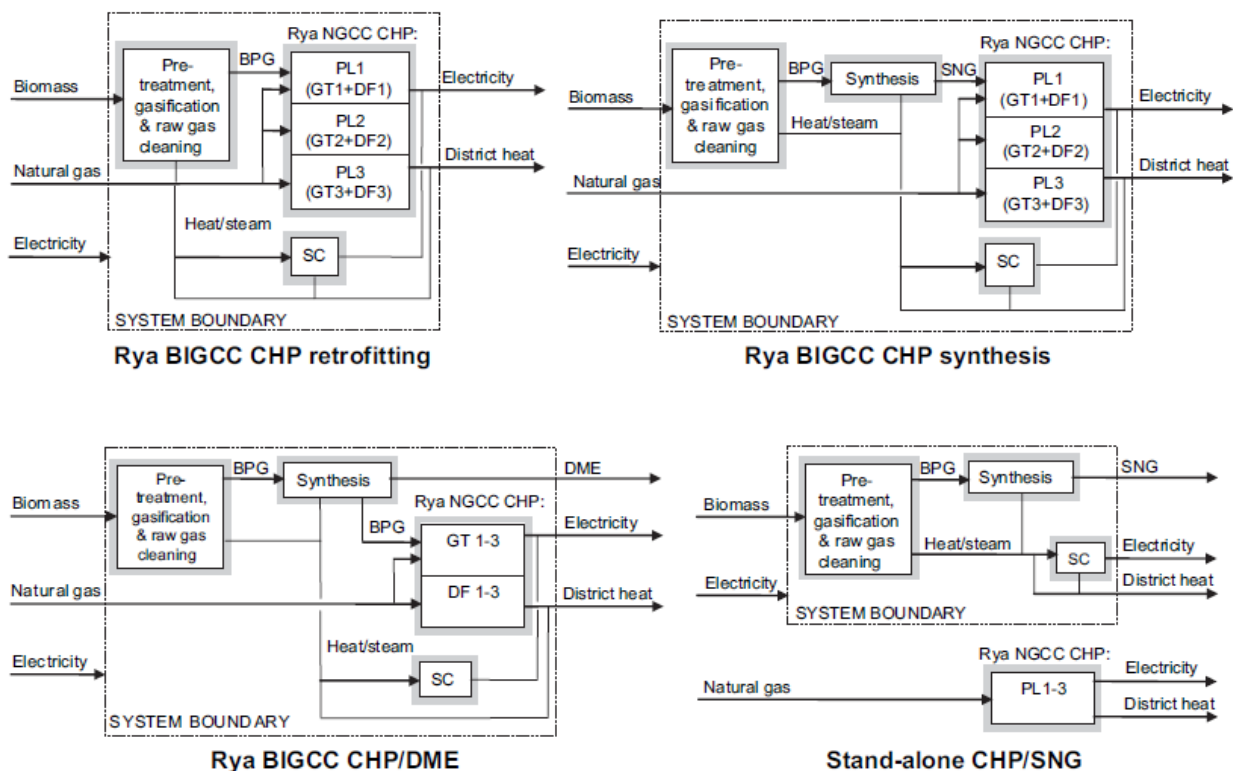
Biomass
Pre-treatment, gasification & raw gas cleaning
BPG
Rya NGCC CHP:
PL1 (GT1+DF1)
PL2 (GT2+DF2)
PL3 (GT3+DF3)
Electricity
District heat
Natural gas
Heat/steam
Electricity
SC
SYSTEM BOUNDARY
Rya BIGCC CHP retrofitting

Biomass
Pre-treatment, gasification & raw gas cleaning
BPG
Synthesis
SNG
Rya NGCC CHP:
PL1 (GT1+DF1)
PL2 (GT2+DF2)
PL3 (GT3+DF3)
Heat/steam
Electricity
District heat
Natural gas
Electricity
SC
SYSTEM BOUNDARY
Rya BIGCC CHP synthesis

Biomass
Pre-treatment, gasification & raw gas cleaning
BPG
Synthesis
DME
Rya NGCC CHP:
BPG
GT 1-3
Electricity
Natural gas
DF 1-3
District heat
Heat/steam
Electricity
SC
SYSTEM BOUNDARY
Rya BIGCC CHP/DME

Biomass
Pre-treatment, gasification & raw gas cleaning
BPG
Synthesis
SNG
Heat/steam
SC
Electricity
District heat
Electricity
SYSTEM BOUNDARY
Rya NGCC CHP:
Natural gas
PL1-3
Electricity
District heat
Stand-alone CHP/SNG